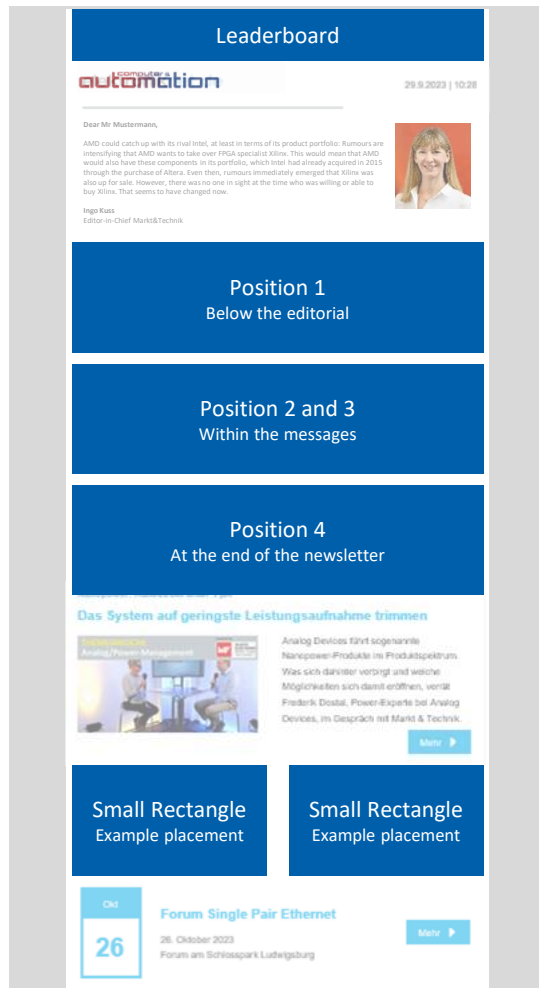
Leaderboard

computer& automation

29.9.2023 | 10:28

Dear Mr Mustermann,

AMD could catch up with its rival Intel, at least in terms of its product portfolio. Rumours are intensifying that AMD wants to take over FPGA specialist Xilinx. This would mean that AMD would also have these components in its portfolio, which Intel had already acquired in 2015 through the purchase of Altera. Even then, rumours immediately emerged that Xilinx was also up for sale. However, there was no one in sight at the time who was willing or able to buy Xilinx. That seems to have changed now.

Ingo Kuss
Editor-in-Chief Markt&Technik

Position 1
Below the editorial

Position 2 and 3
Within the messages

Position 4
At the end of the newsletter

Das System auf geringste Leistungsaufnahme trimmen

Analog/Power-Management

Analog Devices führt sogenannte Nanopower-Produkte im Produktspektrum. Was sich dahinter verbirgt und welche Möglichkeiten sich damit eröffnen, verrät Frederik Dostal, Power-Experte bei Analog Devices, im Gespräch mit Markt & Technik.

Mehr

Small Rectangle
Example placement

Small Rectangle
Example placement

Okt
26

Forum Single Pair Ethernet

26. Oktober 2023
Forum am Schlosspark Ludwigsburg

Mehr